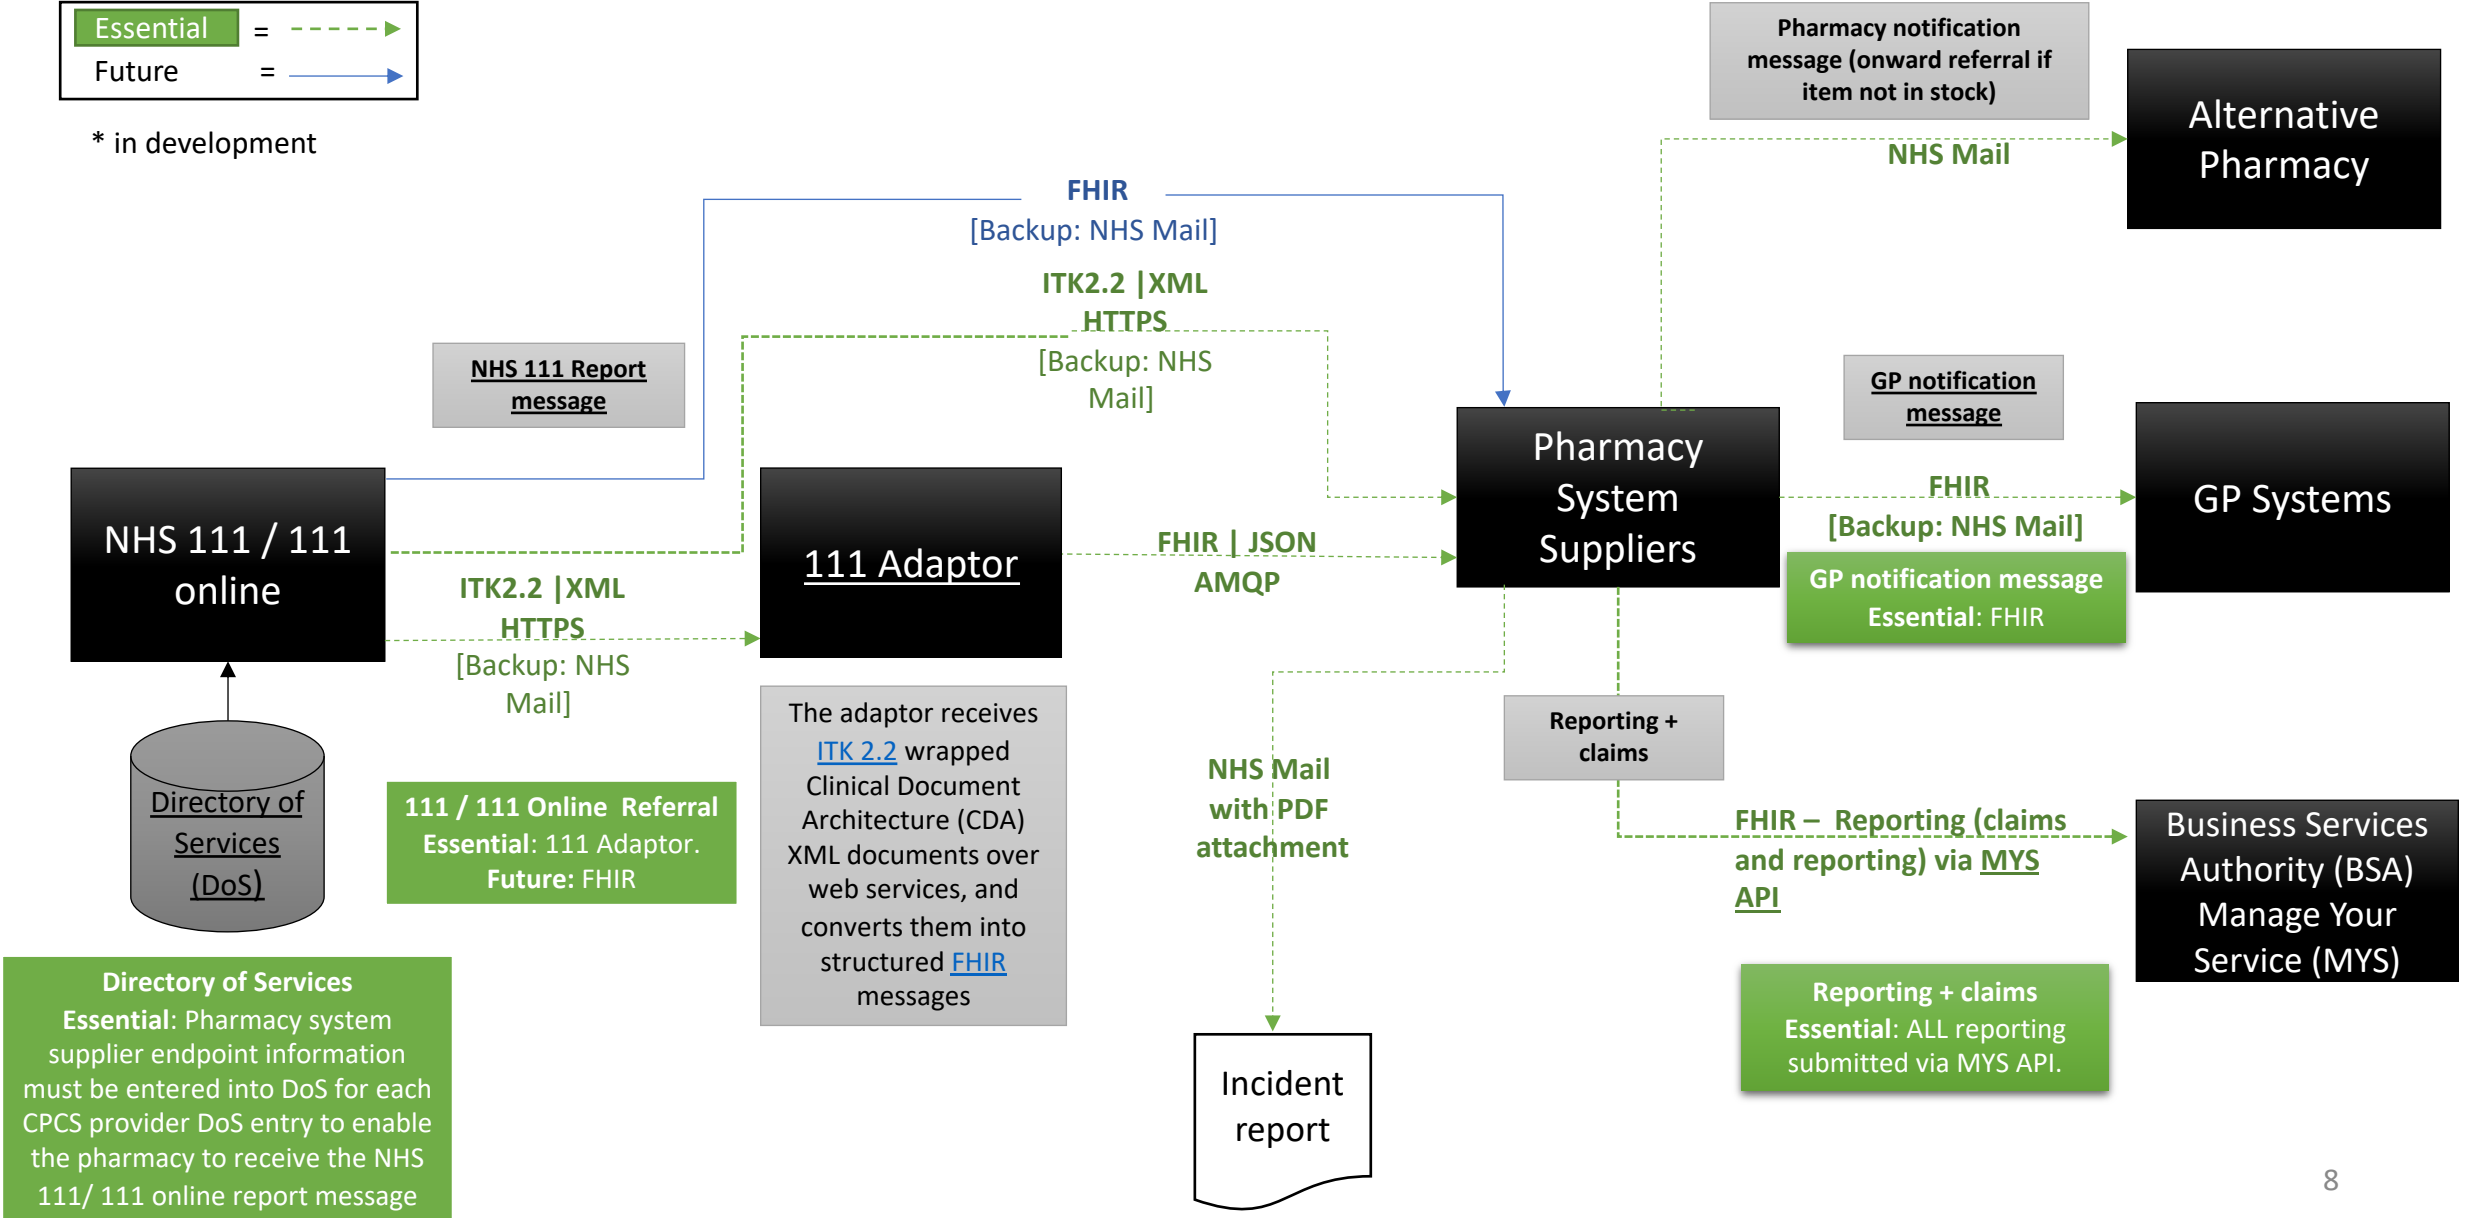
Essential =
Future =

* in development

Pharmacy notification message (onward referral if item not in stock)

Alternative Pharmacy

NHS Mail

FHIR
[Backup: NHS Mail]

ITK2.2 |XML
HTTPS
[Backup: NHS Mail]

NHS 111 Report message

GP notification message

Pharmacy System Suppliers

GP Systems

FHIR
[Backup: NHS Mail]

GP notification message
Essential: FHIR

NHS 111 / 111 online

111 Adaptor

FHIR | JSON
AMQP

ITK2.2 |XML
HTTPS
[Backup: NHS Mail]

The adaptor receives ITK 2.2 wrapped Clinical Document Architecture (CDA) XML documents over web services, and converts them into structured FHIR messages

Reporting + claims

Directory of Services (DoS)

111 / 111 Online Referral
Essential: 111 Adaptor.
Future: FHIR

NHS Mail with PDF attachment

FHIR – Reporting (claims and reporting) via MYS API

Business Services Authority (BSA) Manage Your Service (MYS)

Directory of Services
Essential: Pharmacy system supplier endpoint information must be entered into DoS for each CPCS provider DoS entry to enable the pharmacy to receive the NHS 111/ 111 online report message

Incident report

Reporting + claims
Essential: ALL reporting submitted via MYS API.

8